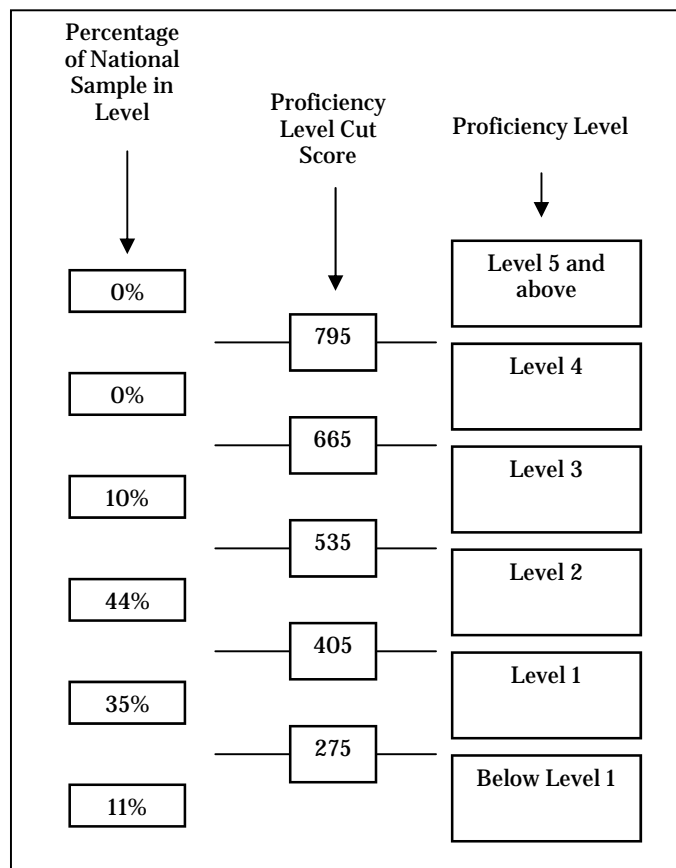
Percentage of National Sample in Level

Proficiency Level Cut Score

Proficiency Level

0%

Level 5 and above

795

0%

Level 4

665

10%

Level 3

535

44%

Level 2

405

35%

Level 1

275

11%

Below Level 1